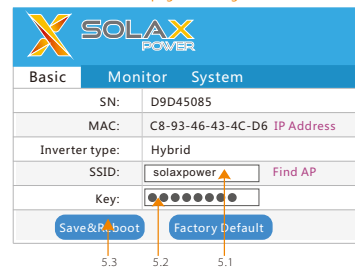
SOLAX POWER

Basic Monitor System

| | |
|---|---|
| SN: | D9D45085 |
| MAC: | C8-93-46-43-4C-D6 IP Address |
| Inverter type: | Hybrid |
| SSID: | solaxpower Find AP |
| Key: | ●●●●●●●● |

Save&Reboot Factory Default

5.3 5.2 5.1